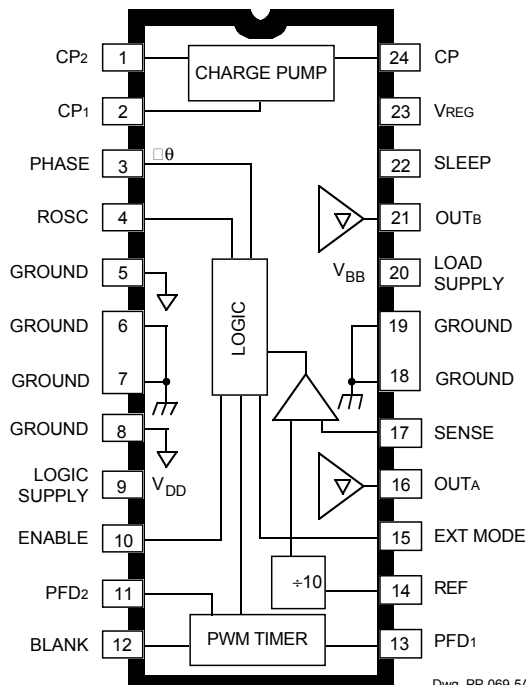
CP2 1
CP1 2
PHASE 3
ROSC 4
GROUND 5
GROUND 6
GROUND 7
GROUND 8
LOGIC SUPPLY 9
ENABLE 10
PFD2 11
BLANK 12

CHARGE PUMP
□θ
LOGIC
$V_{DD}$
$V_{BB}$
÷10
PWM TIMER

24 CP
23 VREG
22 SLEEP
21 OUTB
20 LOAD SUPPLY
19 GROUND
18 GROUND
17 SENSE
16 OUTA
15 EXT MODE
14 REF
13 PFD1

Dwg. PP-069-5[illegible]